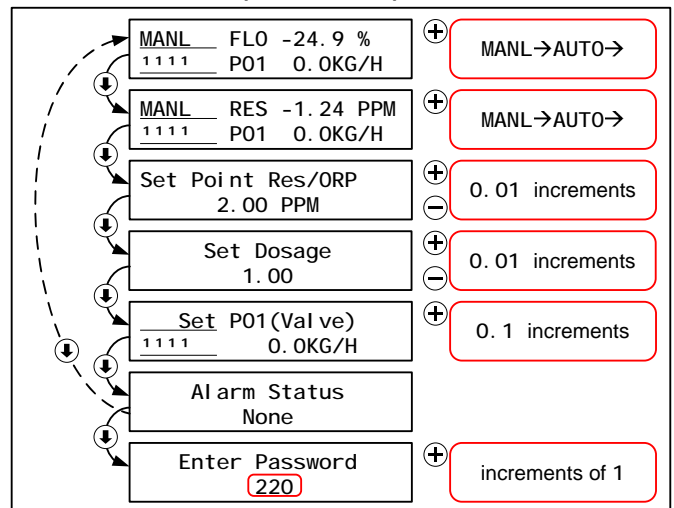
MANL FLO -24.9 %
1111 P01 0.0KG/H

MANL→AUTO→

MANL RES -1.24 PPM
1111 P01 0.0KG/H

MANL→AUTO→

Set Point Res/ORP
2.00 PPM

0.01 increments

Set Dosage
1.00

0.01 increments

Set P01(Valve)
1111 0.0KG/H

0.1 increments

Alarm Status
None

Enter Password
220

increments of 1